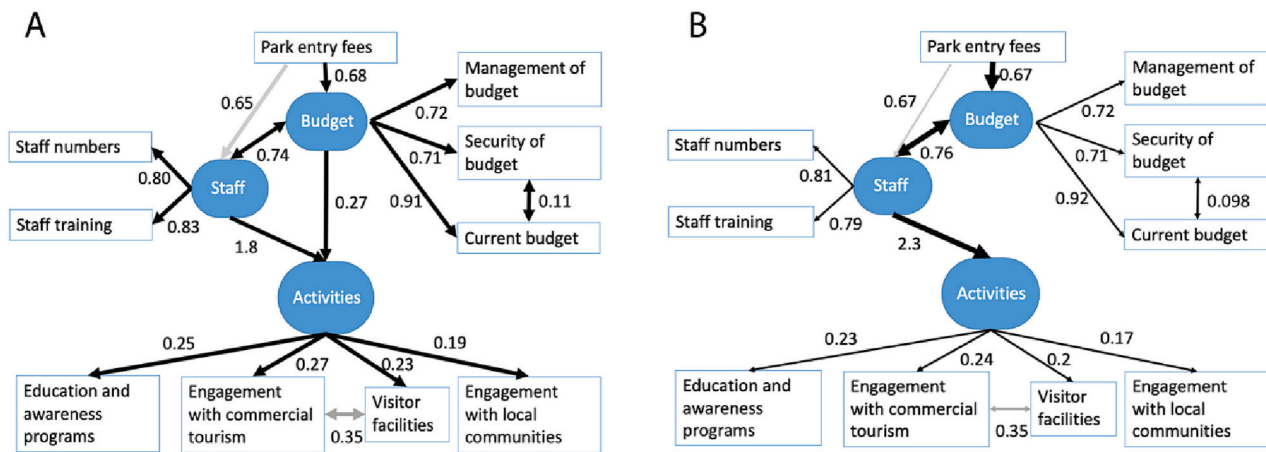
A

Park entry fees
0.68
0.65
Budget
Management of budget
0.72
Staff numbers
0.74
Security of budget
0.71
0.80
Staff
0.27
0.91
0.11
Staff training
0.83
Current budget
1.8
Activities
0.25
0.27
0.23
0.19
Education and awareness programs
Engagement with commercial tourism
0.35
Visitor facilities
Engagement with local communities

B

Park entry fees
0.67
0.67
Budget
Management of budget
0.72
Staff numbers
0.76
Security of budget
0.71
0.81
Staff
0.92
0.098
Staff training
0.79
Current budget
2.3
Activities
0.23
0.24
0.2
0.17
Education and awareness programs
Engagement with commercial tourism
0.35
Visitor facilities
Engagement with local communities